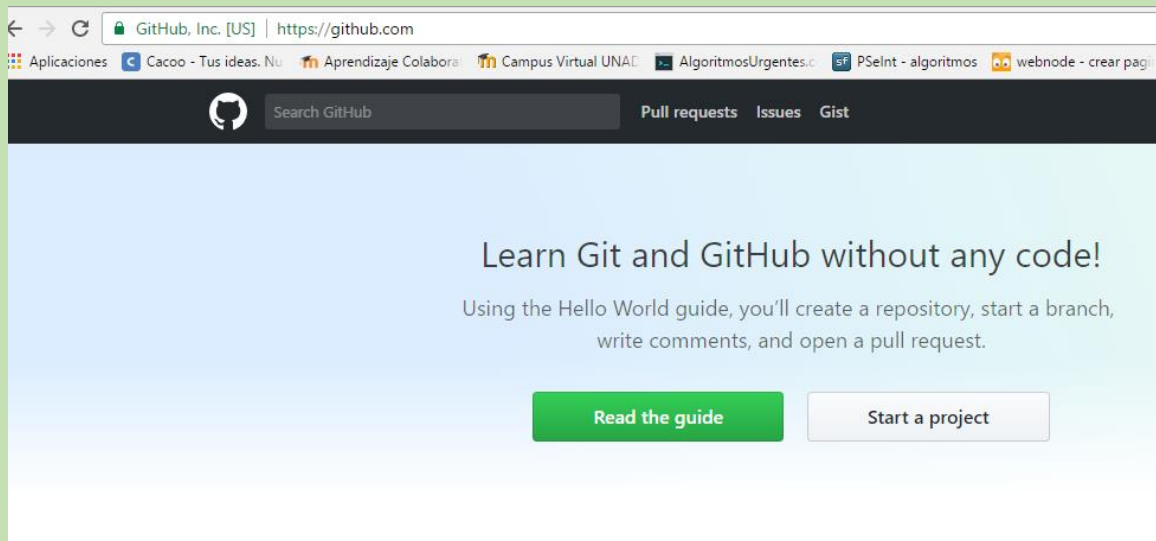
GitHub, Inc. [US] | https://github.com

Aplicaciones Cacoo - Tus ideas. Nu Aprendizaje Colabora Campus Virtual UNAD AlgoritmosUrgentes.c PSeInt - algoritmos webnode - crear pagi

Search GitHub Pull requests Issues Gist

Learn Git and GitHub without any code!

Using the Hello World guide, you'll create a repository, start a branch, write comments, and open a pull request.

Read the guide

Start a project